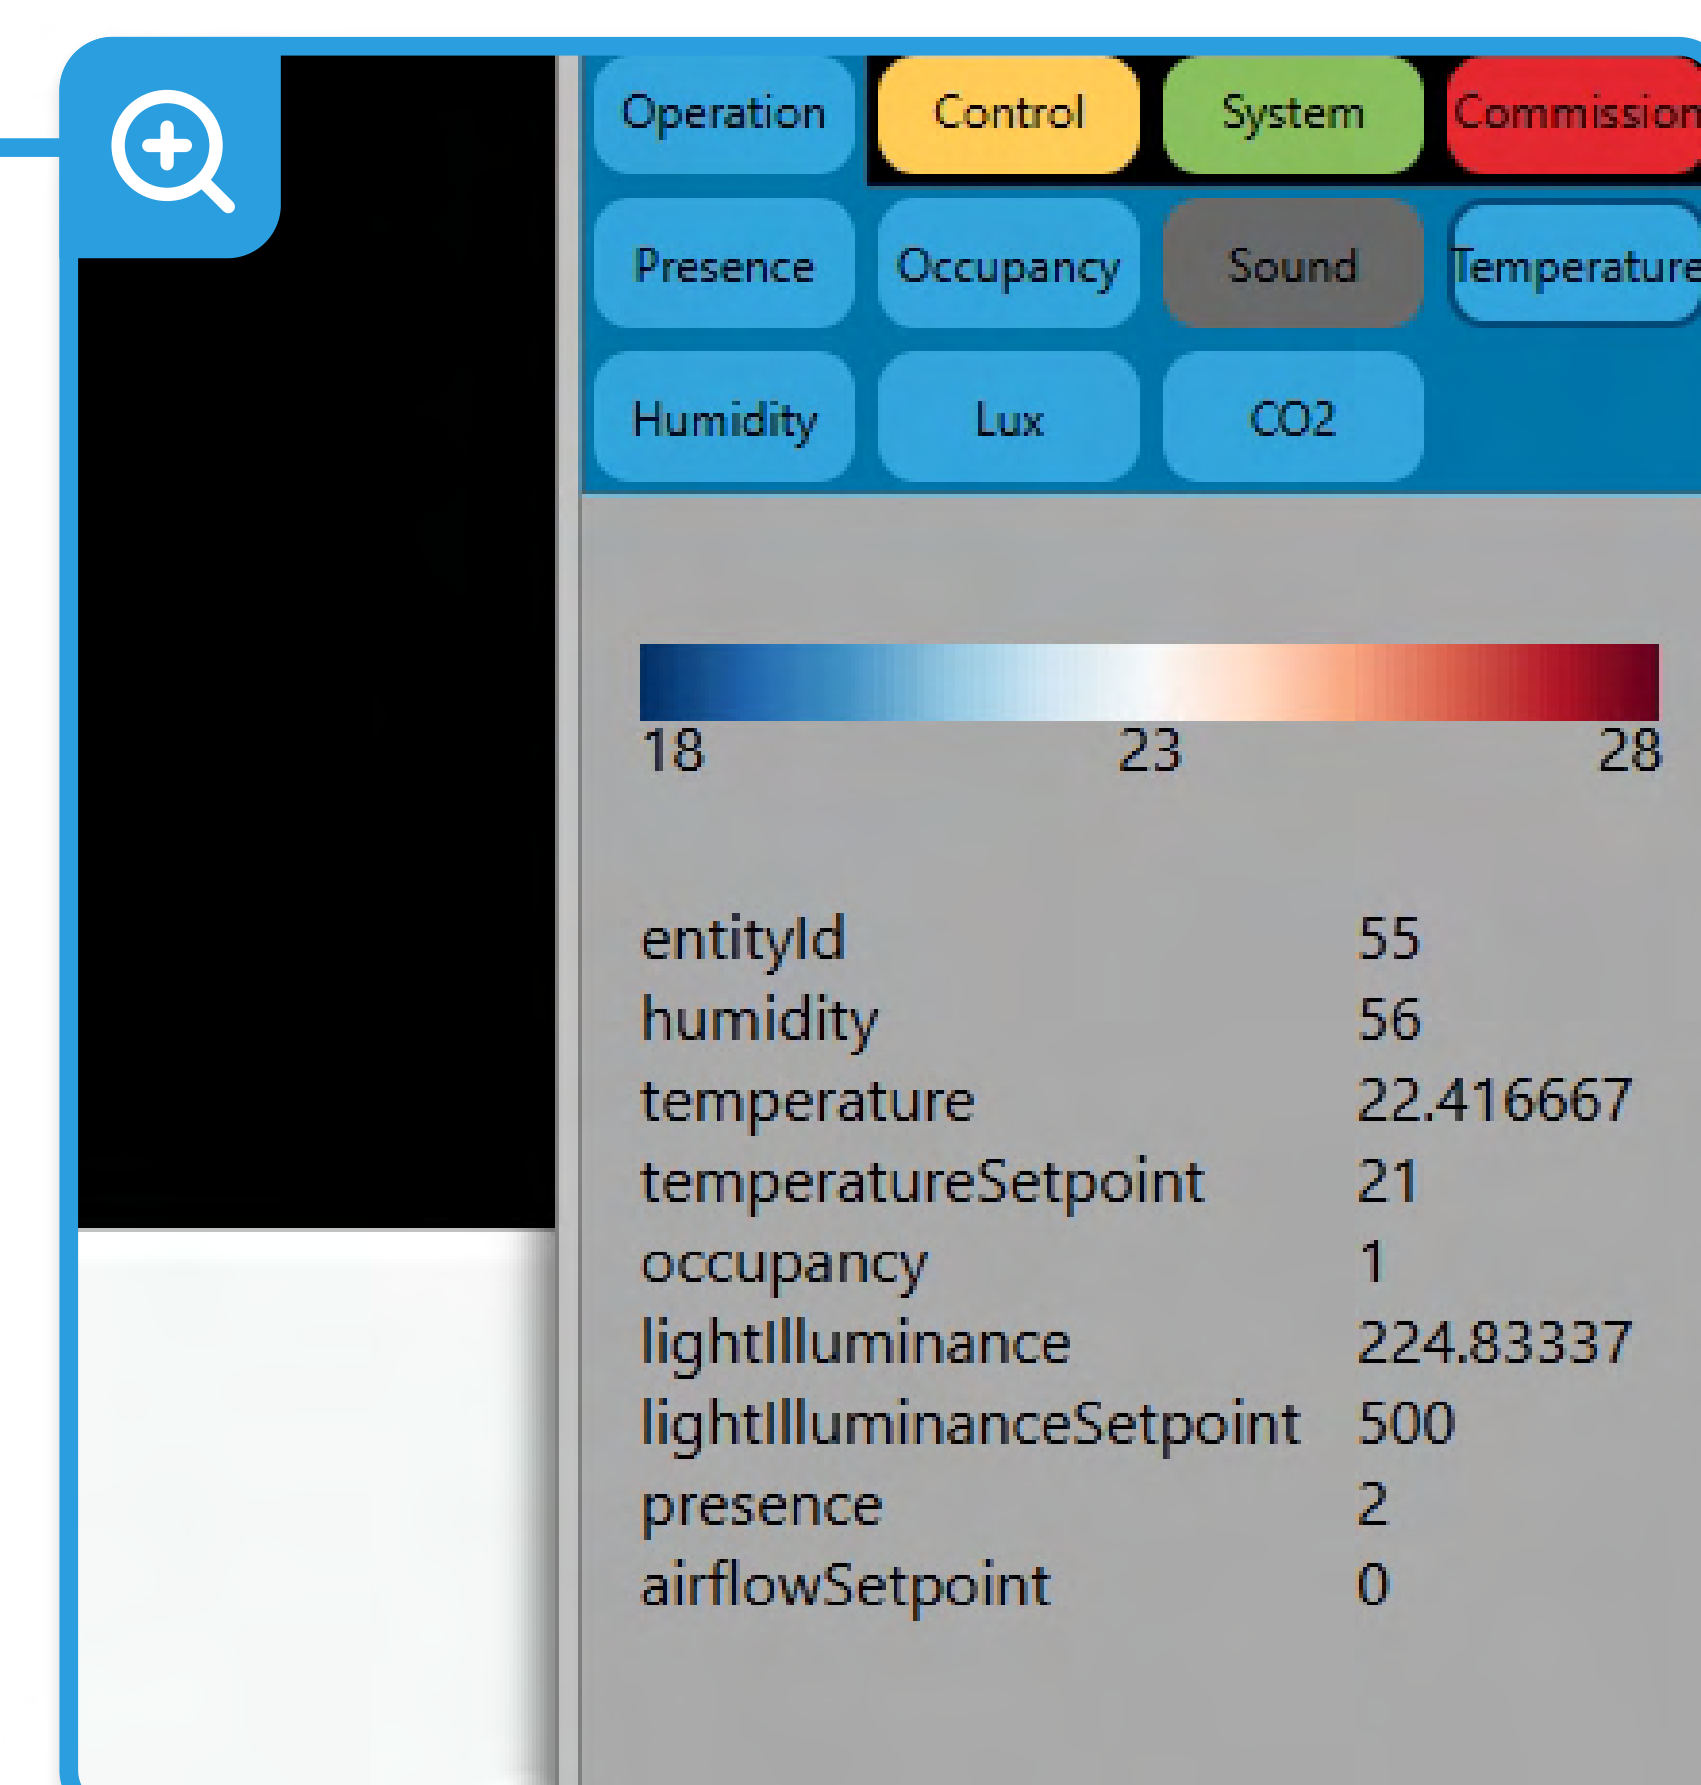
Operation Control System Commission

Presence Occupancy Sound Temperature

Humidity Lux CO2

18 23 28

| | |
|---|---|
| entityId | 55 |
| humidity | 56 |
| temperature | 22.416667 |
| temperatureSetpoint | 21 |
| occupancy | 1 |
| lightIlluminance | 224.83337 |
| lightIlluminanceSetpoint | 500 |
| presence | 2 |
| airflowSetpoint | 0 |